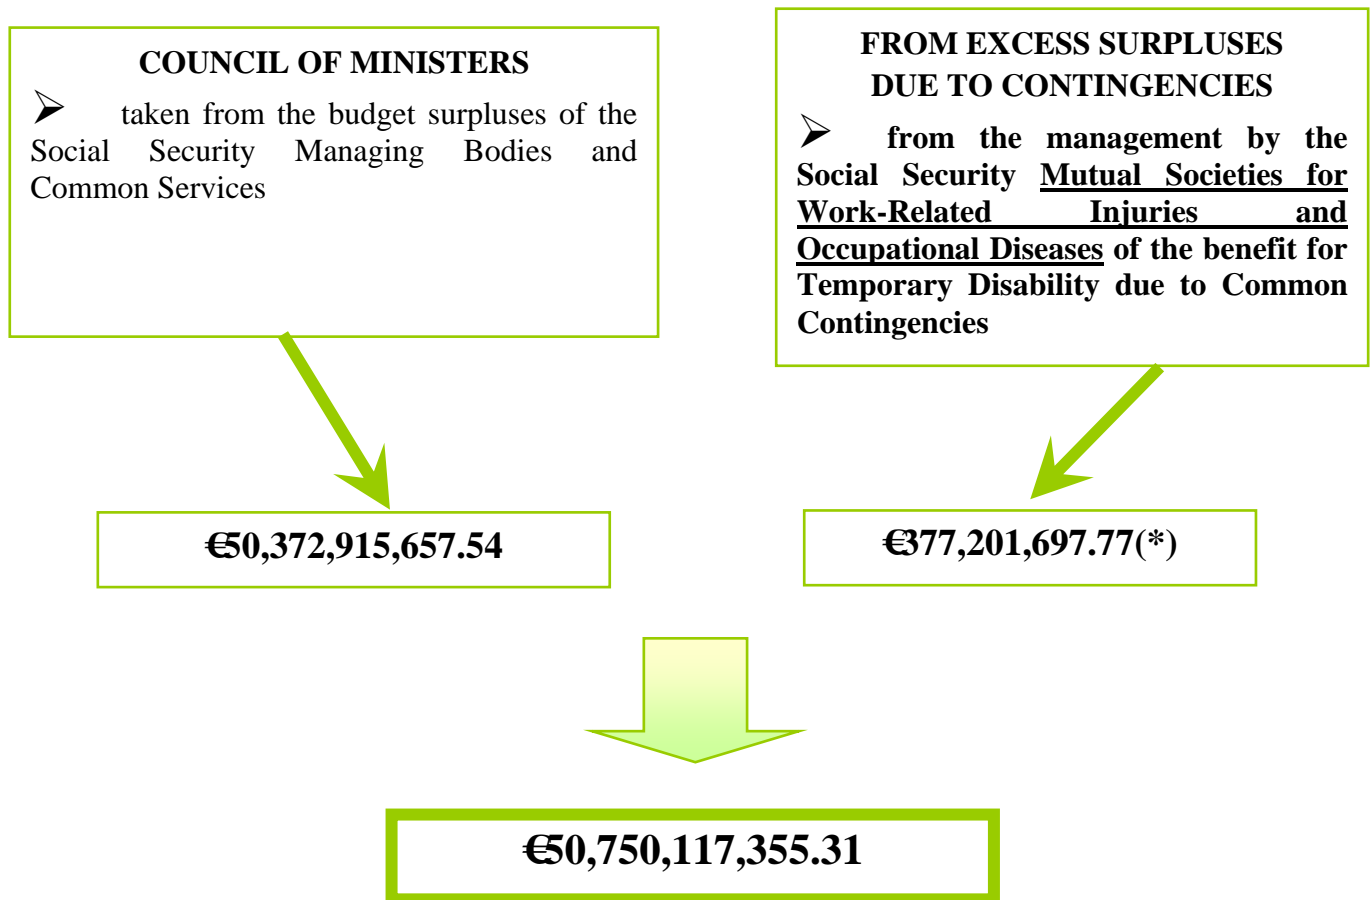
COUNCIL OF MINISTERS

➢ taken from the budget surpluses of the Social Security Managing Bodies and Common Services

FROM EXCESS SURPLUSES DUE TO CONTINGENCIES

➢ from the management by the Social Security Mutual Societies for Work-Related Injuries and Occupational Diseases of the benefit for Temporary Disability due to Common Contingencies

€50,372,915,657.54

€377,201,697.77(*)

€50,750,117,355.31